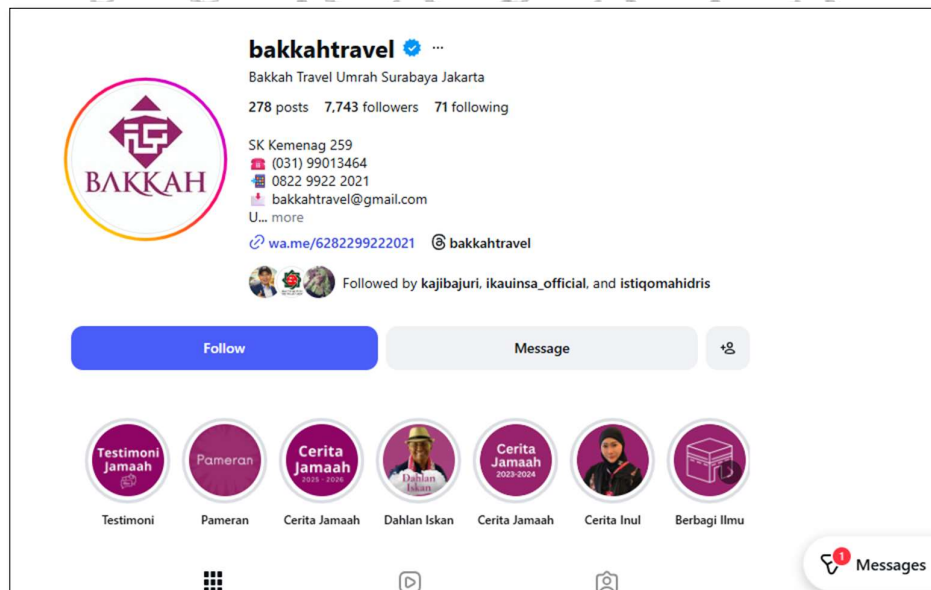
BAKKAH

bakkahtravel ···

Bakkah Travel Umrah Surabaya Jakarta

278 posts 7,743 followers 71 following

SK Kemenag 259
☎ (031) 99013464
📠 0822 9922 2021
📩 bakkahtravel@gmail.com
U... more

wa.me/6282299222021 bakkahtravel

Followed by kajibajuri, ikauinsa_official, and istiqomahidris

Follow

Message

Testimoni Jamaah
Testimoni

Pameran
Pameran

Cerita Jamaah 2025 - 2026
Cerita Jamaah

Dahlan Iskan
Dahlan Iskan

Cerita Jamaah 2023-2024
Cerita Jamaah

Cerita Inul

Berbagi Ilmu

1 Messages